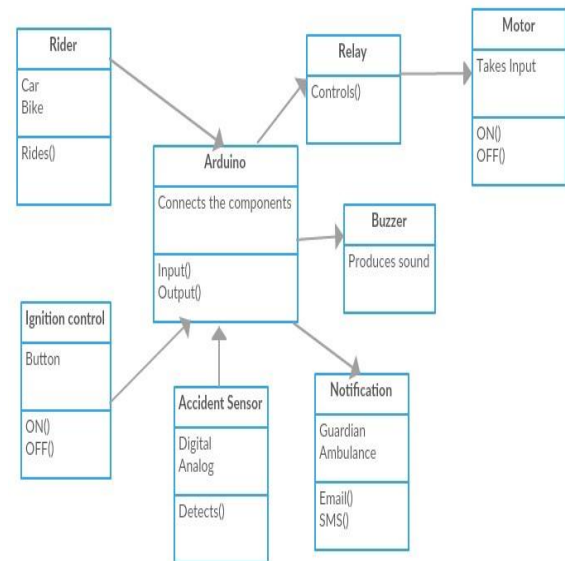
Rider
Car
Bike
Rides()

Relay
Controls()

Motor
Takes Input
ON()
OFF()

Arduino
Connects the components
Input()
Output()

Buzzer
Produces sound

Ignition control
Button
ON()
OFF()

Accident Sensor
Digital
Analog
Detects()

Notification
Guardian
Ambulance
Email()
SMS()